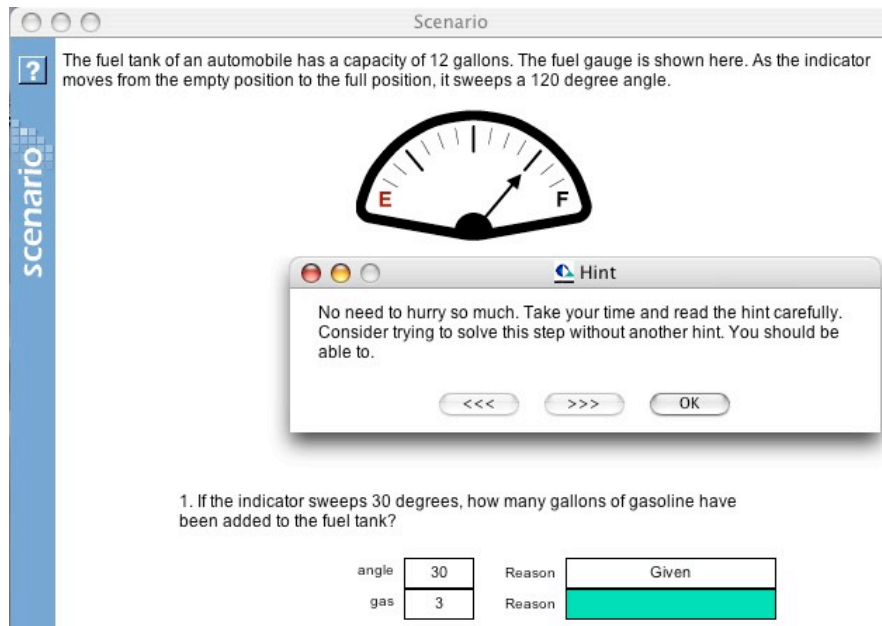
Scenario

?

scenario

The fuel tank of an automobile has a capacity of 12 gallons. The fuel gauge is shown here. As the indicator moves from the empty position to the full position, it sweeps a 120 degree angle.

E

F

Hint

No need to hurry so much. Take your time and read the hint carefully. Consider trying to solve this step without another hint. You should be able to.

<<<

>>>

OK

1. If the indicator sweeps 30 degrees, how many gallons of gasoline have been added to the fuel tank?

| angle | 30 | Reason | Given |
|---|---|---|---|
| gas | 3 | Reason | |